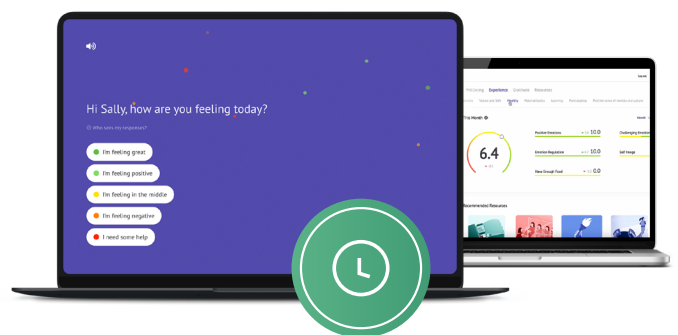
Hi Sally, how are you feeling today?

Who sees my responses?

I'm feeling great

I'm feeling positive

I'm feeling in the middle

I'm feeling negative

I need some help

Experience

This Month

6.4

Positive Emotions 10.0

Emotion Regulation 10.0

Have Enough Food 0.0

Challenging Emotions

Self Image

Recommended Resources